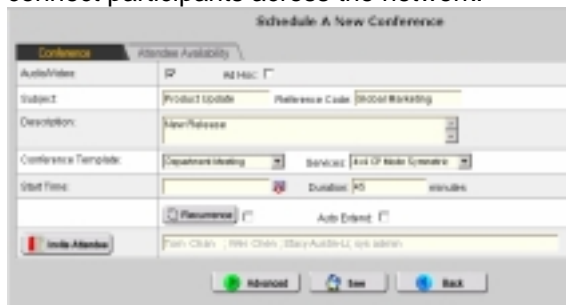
connect participants across the network.

Schedule A New Conference

Conference | Attendee Availability

| Audio/Video: | ☑ Ad Hoc: ☐ |
|---|---|
| Subject: | Product Update Reference Code: Global Marketing |
| Description: | New Release |
| Conference Template: | Department Meeting Services: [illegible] |
| Start Time: | Duration: 45 minutes |
| | Recurrence ☐ Auto Extend: ☐ |
| Invite Attendee | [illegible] Chen, Wei Chen, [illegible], sys admin |

Advanced | Save | Back